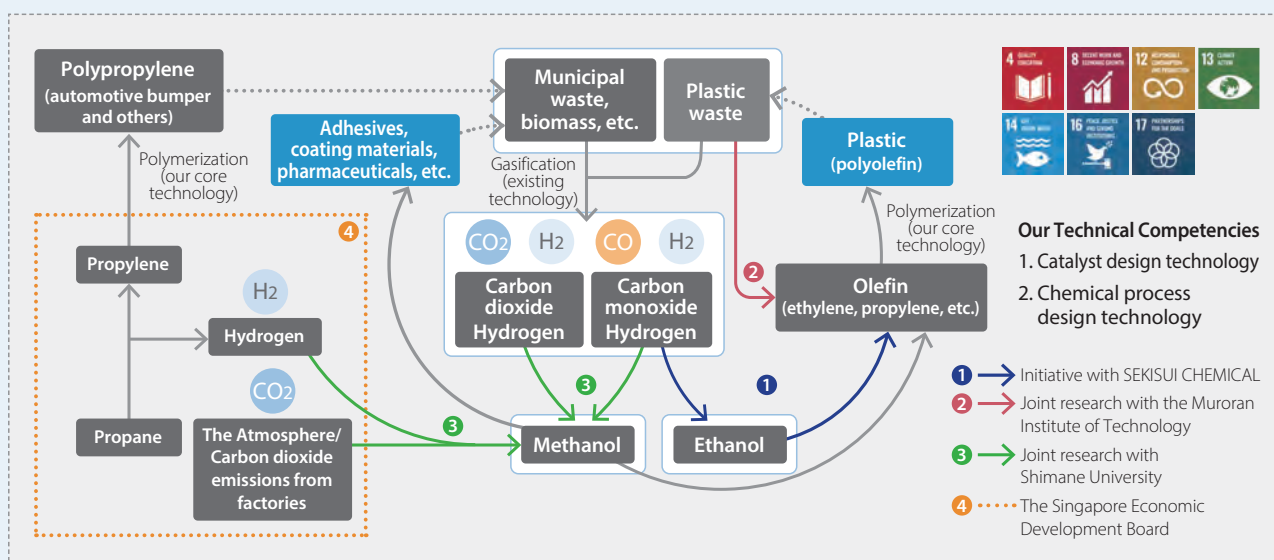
Polypropylene
(automotive bumper and others)

Polymerization
(our core technology)

Municipal waste, biomass, etc.

Plastic waste

Adhesives, coating materials, pharmaceuticals, etc.

Gasification
(existing technology)

Plastic
(polyolefin)

4

$CO_2$ $H_2$ $CO$ $H_2$

Carbon dioxide Hydrogen

Carbon monoxide Hydrogen

Polymerization
(our core technology)

Propylene

$H_2$

Hydrogen

2

Olefin
(ethylene, propylene, etc.)

$CO_2$

3

1

Propane

The Atmosphere/ Carbon dioxide emissions from factories

3

Methanol

Ethanol

4 QUALITY EDUCATION
8 DECENT WORK AND ECONOMIC GROWTH
12 RESPONSIBLE CONSUMPTION AND PRODUCTION
13 CLIMATE ACTION
14 LIFE BELOW WATER
16 PEACE, JUSTICE AND STRONG INSTITUTIONS
17 PARTNERSHIPS FOR THE GOALS

Our Technical Competencies
1. Catalyst design technology
2. Chemical process design technology

1 Initiative with SEKISUI CHEMICAL
2 Joint research with the Muroran Institute of Technology
3 Joint research with Shimane University
4 The Singapore Economic Development Board